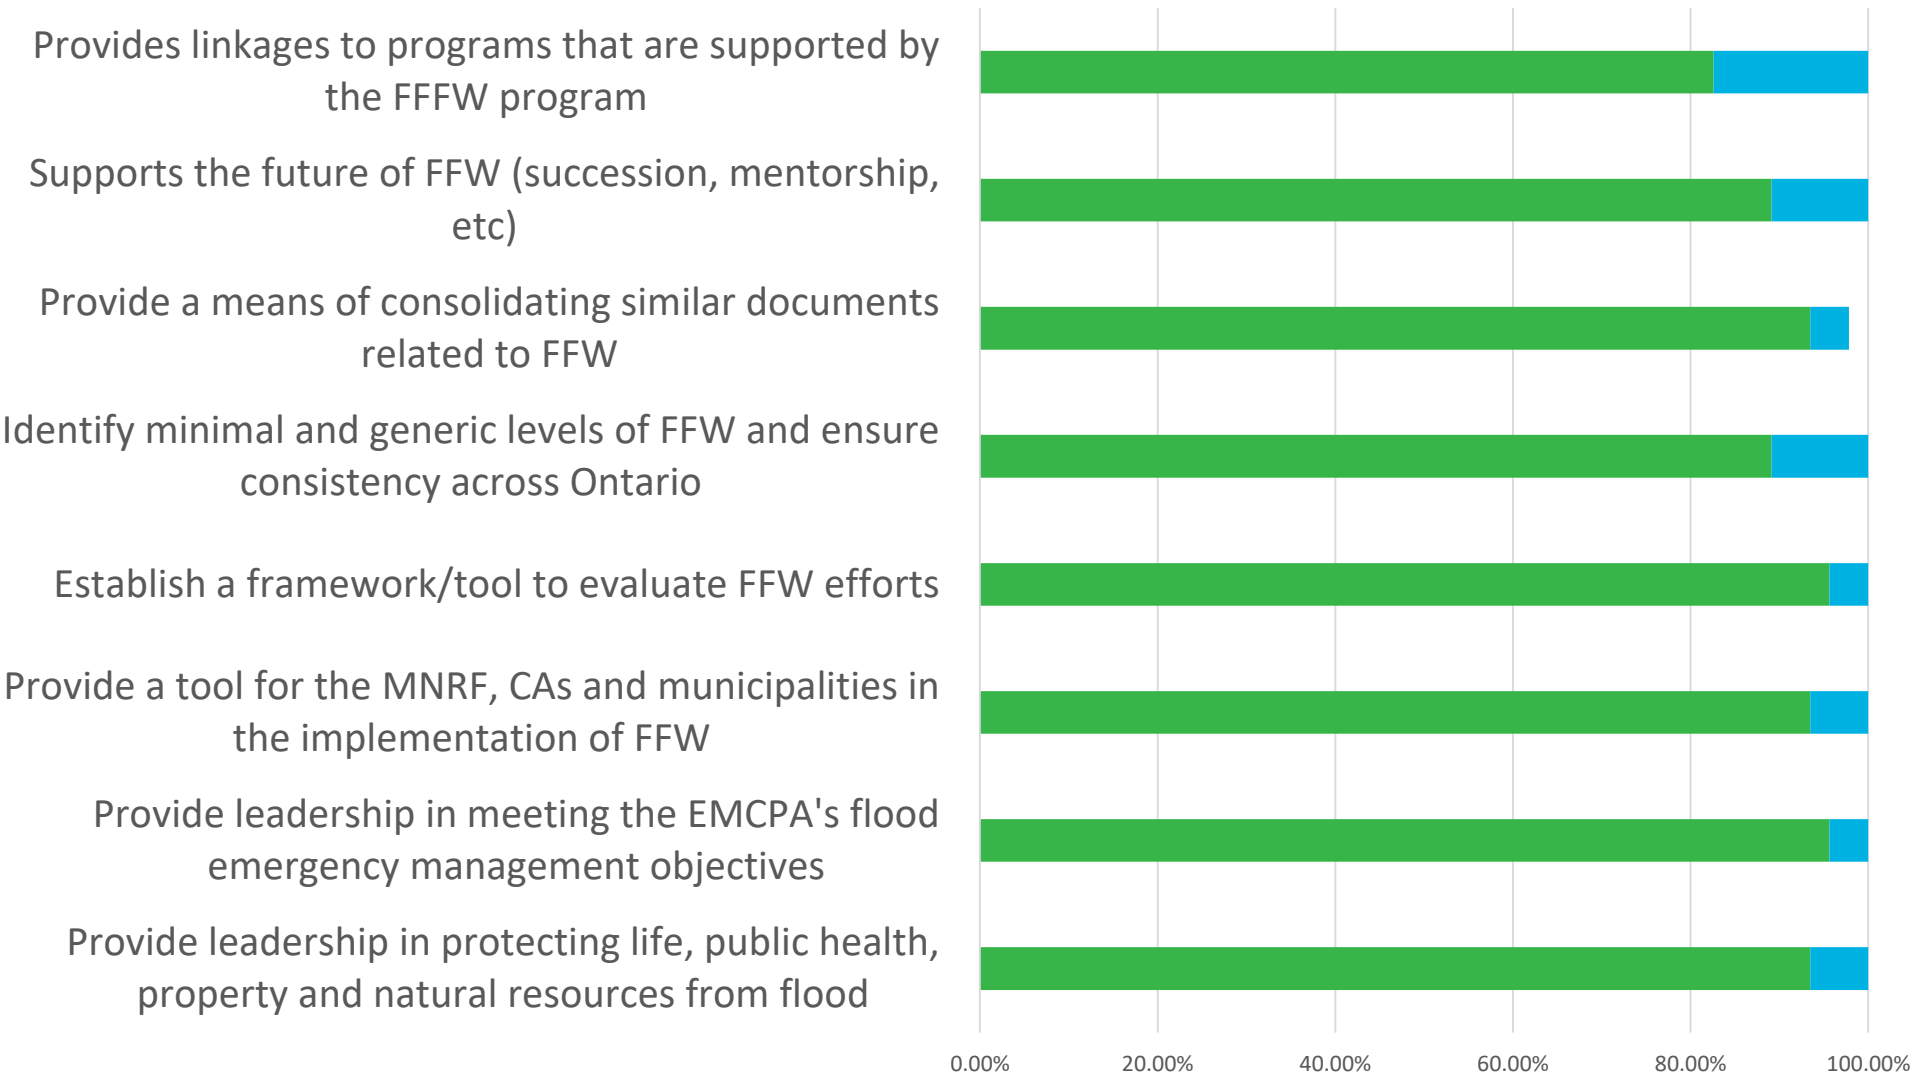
Provides linkages to programs that are supported by the FFFW program

Supports the future of FFW (succession, mentorship, etc)

Provide a means of consolidating similar documents related to FFW

Identify minimal and generic levels of FFW and ensure consistency across Ontario

Establish a framework/tool to evaluate FFW efforts

Provide a tool for the MNRF, CAs and municipalities in the implementation of FFW

Provide leadership in meeting the EMCPA's flood emergency management objectives

Provide leadership in protecting life, public health, property and natural resources from flood

0.00% 20.00% 40.00% 60.00% 80.00% 100.00%